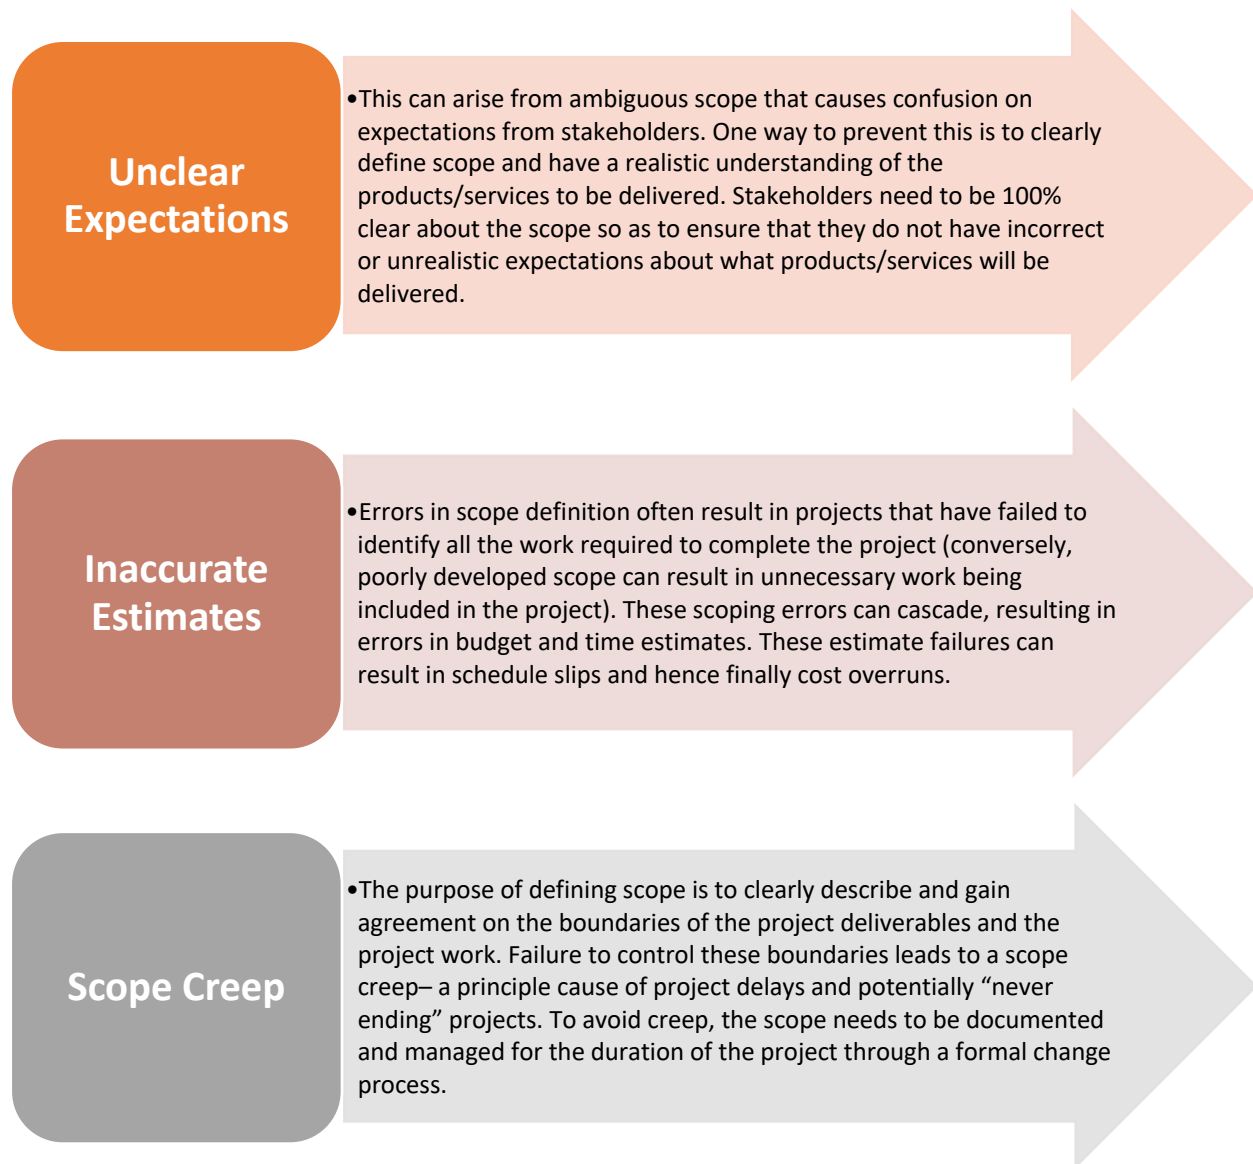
Unclear Expectations

•This can arise from ambiguous scope that causes confusion on expectations from stakeholders. One way to prevent this is to clearly define scope and have a realistic understanding of the products/services to be delivered. Stakeholders need to be 100% clear about the scope so as to ensure that they do not have incorrect or unrealistic expectations about what products/services will be delivered.

Inaccurate Estimates

•Errors in scope definition often result in projects that have failed to identify all the work required to complete the project (conversely, poorly developed scope can result in unnecessary work being included in the project). These scoping errors can cascade, resulting in errors in budget and time estimates. These estimate failures can result in schedule slips and hence finally cost overruns.

Scope Creep

•The purpose of defining scope is to clearly describe and gain agreement on the boundaries of the project deliverables and the project work. Failure to control these boundaries leads to a scope creep– a principle cause of project delays and potentially “never ending” projects. To avoid creep, the scope needs to be documented and managed for the duration of the project through a formal change process.